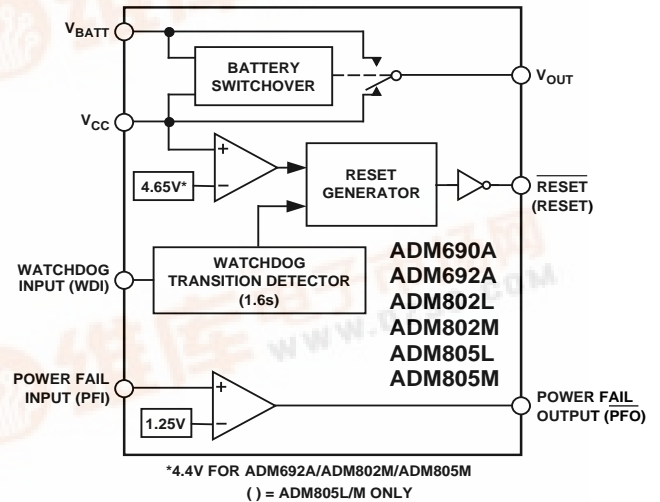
$V_{BATT}$

BATTERY SWITCHOVER

$V_{OUT}$

$V_{CC}$

+

−

4.65V*

RESET GENERATOR

$\overline{RESET}$
(RESET)

WATCHDOG INPUT (WDI)

WATCHDOG TRANSITION DETECTOR (1.6s)

ADM690A
ADM692A
ADM802L
ADM802M
ADM805L
ADM805M

POWER FAIL INPUT (PFI)

+

−

1.25V

POWER $\overline{FAIL}$ OUTPUT $\overline{(PFO)}$

*4.4V FOR ADM692A/ADM802M/ADM805M
( ) = ADM805L/M ONLY